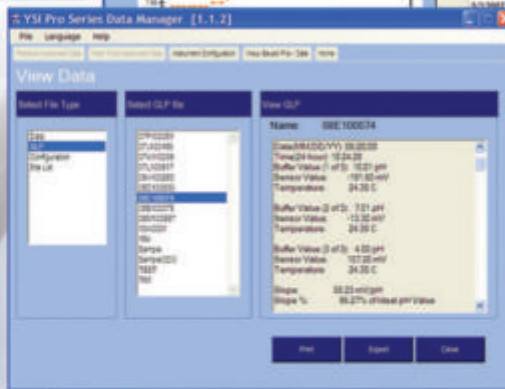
YSI Pro Series Data Manager [1.1.2]

File Language Help

Retrieve Instrument Data | Send Files to Instrument | Instrument Configuration | View Saved Pro Data | Home

View Data

Select File Type

Data
GLP
Configuration
Site List

Select GLP file

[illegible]
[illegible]
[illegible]
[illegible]
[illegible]
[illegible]
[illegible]
08E100574
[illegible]
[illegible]
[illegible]
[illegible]
Sample
Sample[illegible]
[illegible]
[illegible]

View GLP

Name: 08E100574

Date(MM/DD/YY): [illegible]
Time(24 hour): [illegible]
Buffer Value (1 of 3): 10.01 pH
Sensor Value: -181.60 mV
Temperature: 24.35 C

Buffer Value (2 of 3): 7.01 pH
Sensor Value: -13.30 mV
Temperature: 24.35 C

Buffer Value (3 of 3): 4.00 pH
Sensor Value: 157.20 mV
Temperature: 24.35 C

Slope: 56.23 mV/pH
Slope %: 95.27% of Ideal pH Value

Print | Export | Close